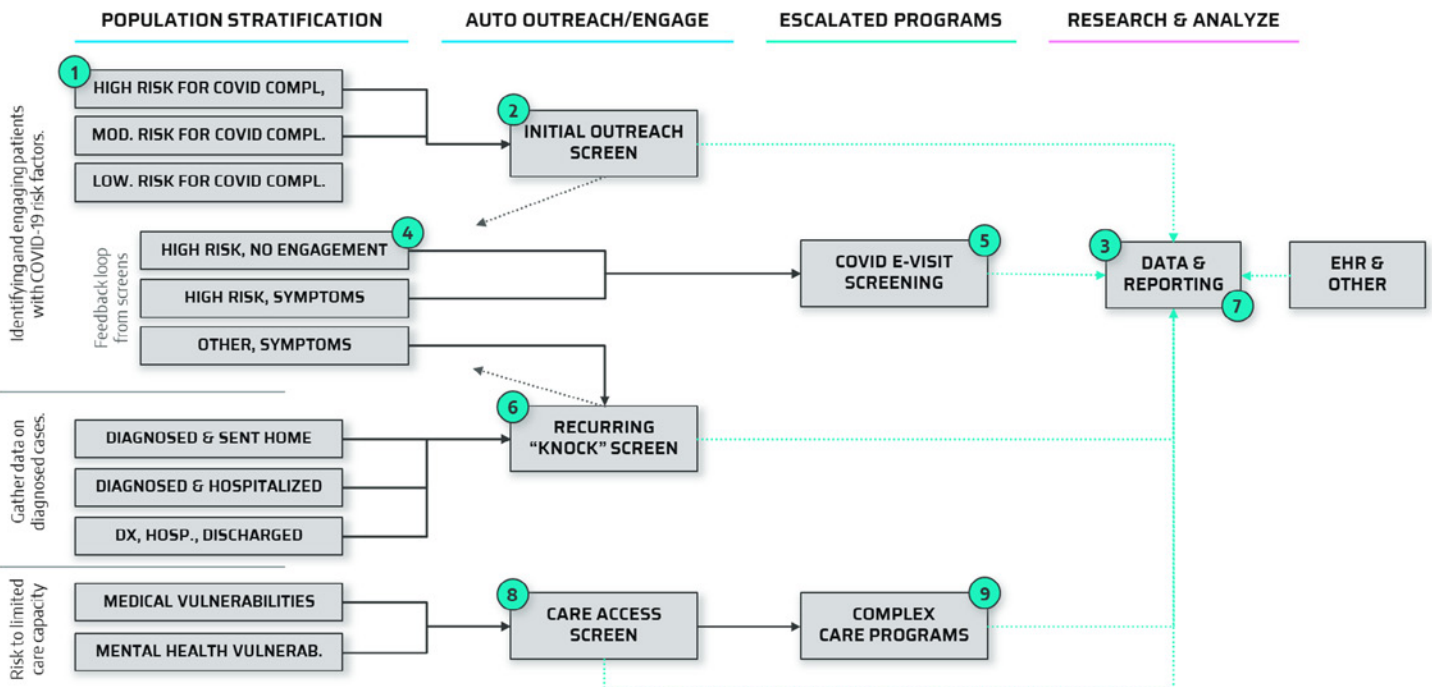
POPULATION STRATIFICATION
AUTO OUTREACH/ENGAGE
ESCALATED PROGRAMS
RESEARCH & ANALYZE

Identifying and engaging patients with COVID-19 risk factors.

1
HIGH RISK FOR COVID COMPL,
MOD. RISK FOR COVID COMPL.
LOW. RISK FOR COVID COMPL.

2
INITIAL OUTREACH SCREEN

Feedback loop from screens

4
HIGH RISK, NO ENGAGEMENT
HIGH RISK, SYMPTOMS
OTHER, SYMPTOMS

5
COVID E-VISIT SCREENING

3
DATA & REPORTING
7

EHR & OTHER

Gather data on diagnosed cases.

DIAGNOSED & SENT HOME
DIAGNOSED & HOSPITALIZED
DX, HOSP., DISCHARGED

6
RECURRING "KNOCK" SCREEN

Risk to limited care capacity

MEDICAL VULNERABILITIES
MENTAL HEALTH VULNERAB.

8
CARE ACCESS SCREEN

9
COMPLEX CARE PROGRAMS